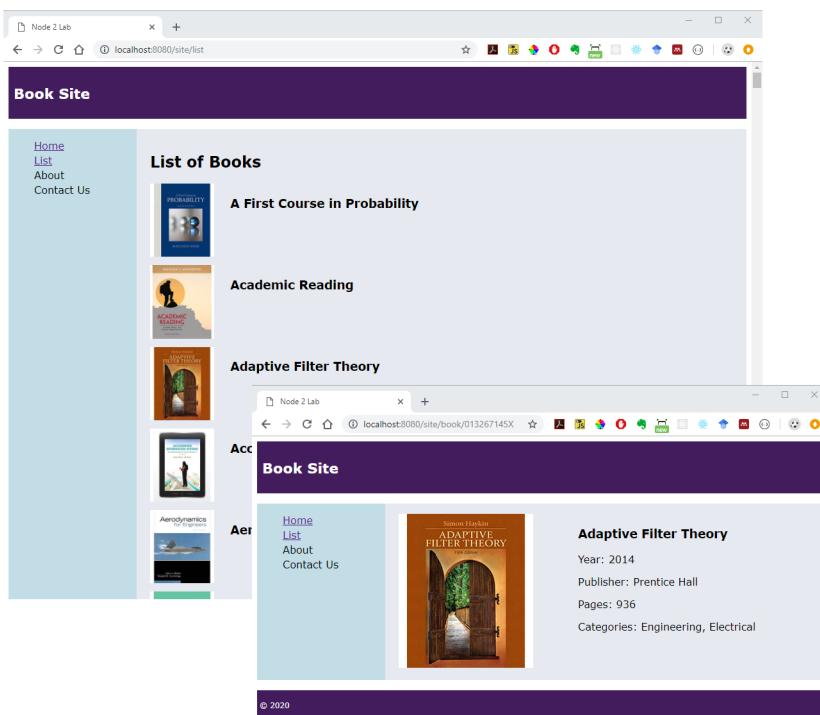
Node 2 Lab
localhost:8080/site/list

Book Site

Home
List
About
Contact Us

List of Books

A First Course in Probability

Academic Reading

Adaptive Filter Theory

Acc

Aer

Node 2 Lab
localhost:8080/site/book/013267145X

Book Site

Home
List
About
Contact Us

Adaptive Filter Theory

Year: 2014

Publisher: Prentice Hall

Pages: 936

Categories: Engineering, Electrical

© 2020